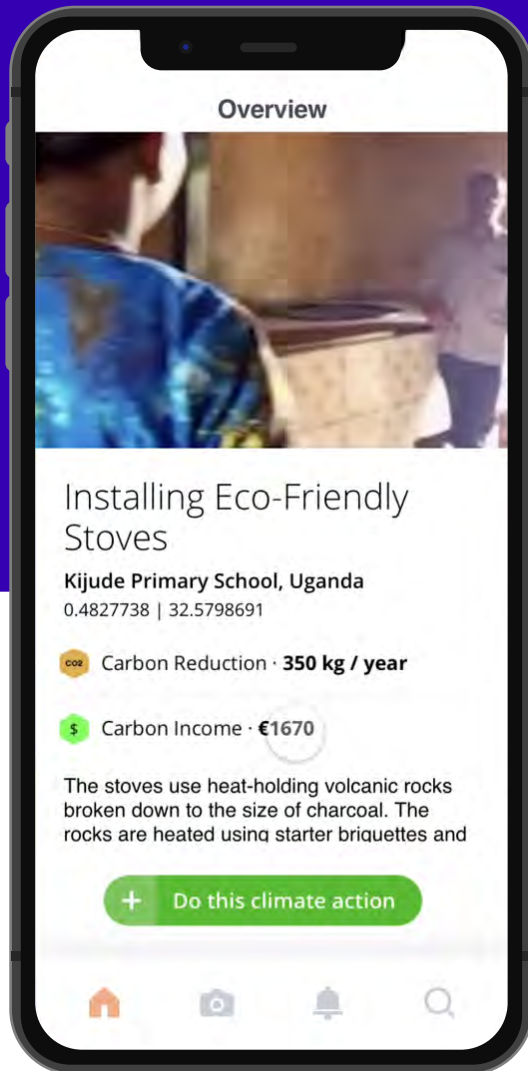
Overview

Installing Eco-Friendly Stoves

Kijude Primary School, Uganda
0.4827738 | 32.5798691

CO2 Carbon Reduction · 350 kg / year

$ Carbon Income · €1670

The stoves use heat-holding volcanic rocks broken down to the size of charcoal. The rocks are heated using starter briquettes and

+ Do this climate action